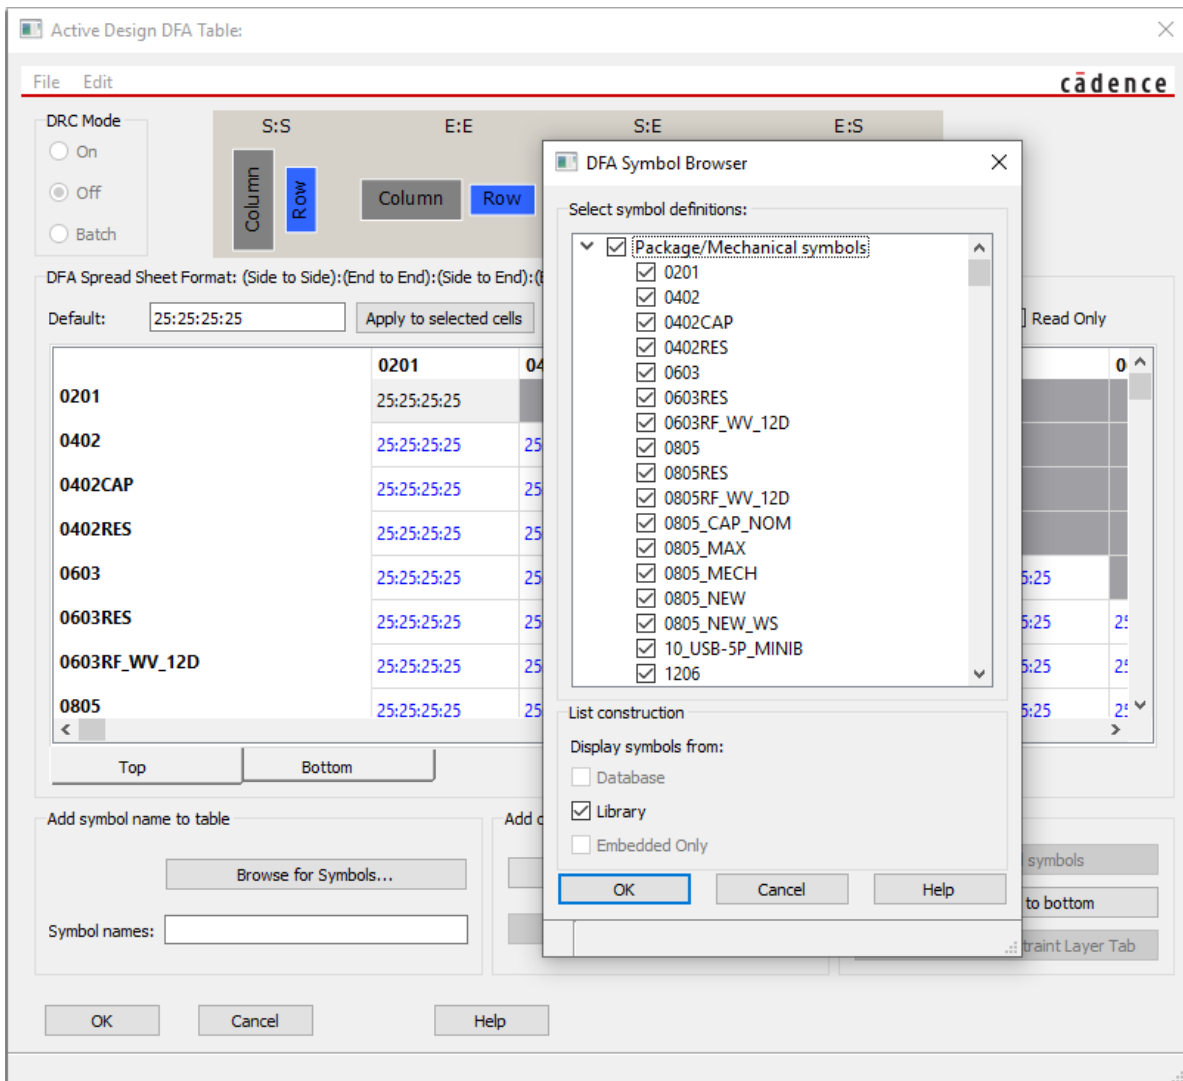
Active Design DFA Table:

File Edit

cādence

DRC Mode
On
Off
Batch

S:S E:E S:E E:S

Column Row Column Row

DFA Spread Sheet Format: (Side to Side):(End to End):(Side to End):(

Default: 25:25:25:25 Apply to selected cells

Read Only

| | 0201 | 04 | 0 |
|---|---|---|---|
| 0201 | 25:25:25:25 | | |
| 0402 | 25:25:25:25 | 25 | |
| 0402CAP | 25:25:25:25 | 25 | |
| 0402RES | 25:25:25:25 | 25 | |
| 0603 | 25:25:25:25 | 25 | 5:25 |
| 0603RES | 25:25:25:25 | 25 | 5:25 25 |
| 0603RF_WV_12D | 25:25:25:25 | 25 | 5:25 25 |
| 0805 | 25:25:25:25 | 25 | 5:25 25 |

Top Bottom

Add symbol name to table

Browse for Symbols...

Symbol names:

Add

symbols

to bottom

traint Layer Tab

OK Cancel Help

DFA Symbol Browser

Select symbol definitions:

Package/Mechanical symbols
0201
0402
0402CAP
0402RES
0603
0603RES
0603RF_WV_12D
0805
0805RES
0805RF_WV_12D
0805_CAP_NOM
0805_MAX
0805_MECH
0805_NEW
0805_NEW_WS
10_USB-5P_MINIB
1206

List construction

Display symbols from:
Database
Library
Embedded Only

OK Cancel Help